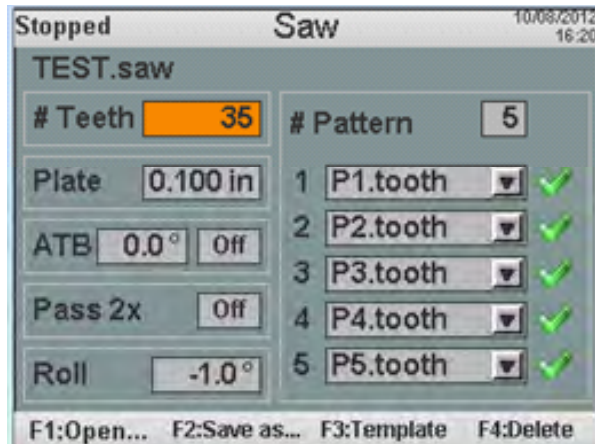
Stopped
Saw
10/08/2012
16:20

TEST.saw

# Teeth 35

Plate 0.100 in

ATB 0.0° Off

Pass 2x Off

Roll -1.0°

# Pattern 5

1 P1.tooth
2 P2.tooth
3 P3.tooth
4 P4.tooth
5 P5.tooth

F1:Open... F2:Save as... F3:Template F4:Delete